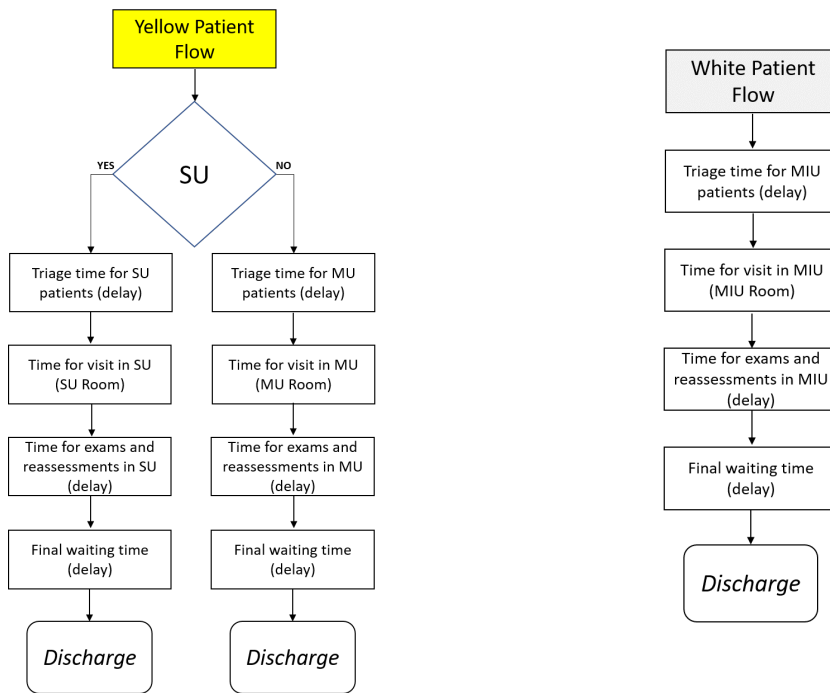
Yellow Patient Flow

SU

YES

NO

Triage time for SU patients (delay)

Time for visit in SU (SU Room)

Time for exams and reassessments in SU (delay)

Final waiting time (delay)

Discharge

Triage time for MU patients (delay)

Time for visit in MU (MU Room)

Time for exams and reassessments in MU (delay)

Final waiting time (delay)

Discharge

White Patient Flow

Triage time for MIU patients (delay)

Time for visit in MIU (MIU Room)

Time for exams and reassessments in MIU (delay)

Final waiting time (delay)

Discharge